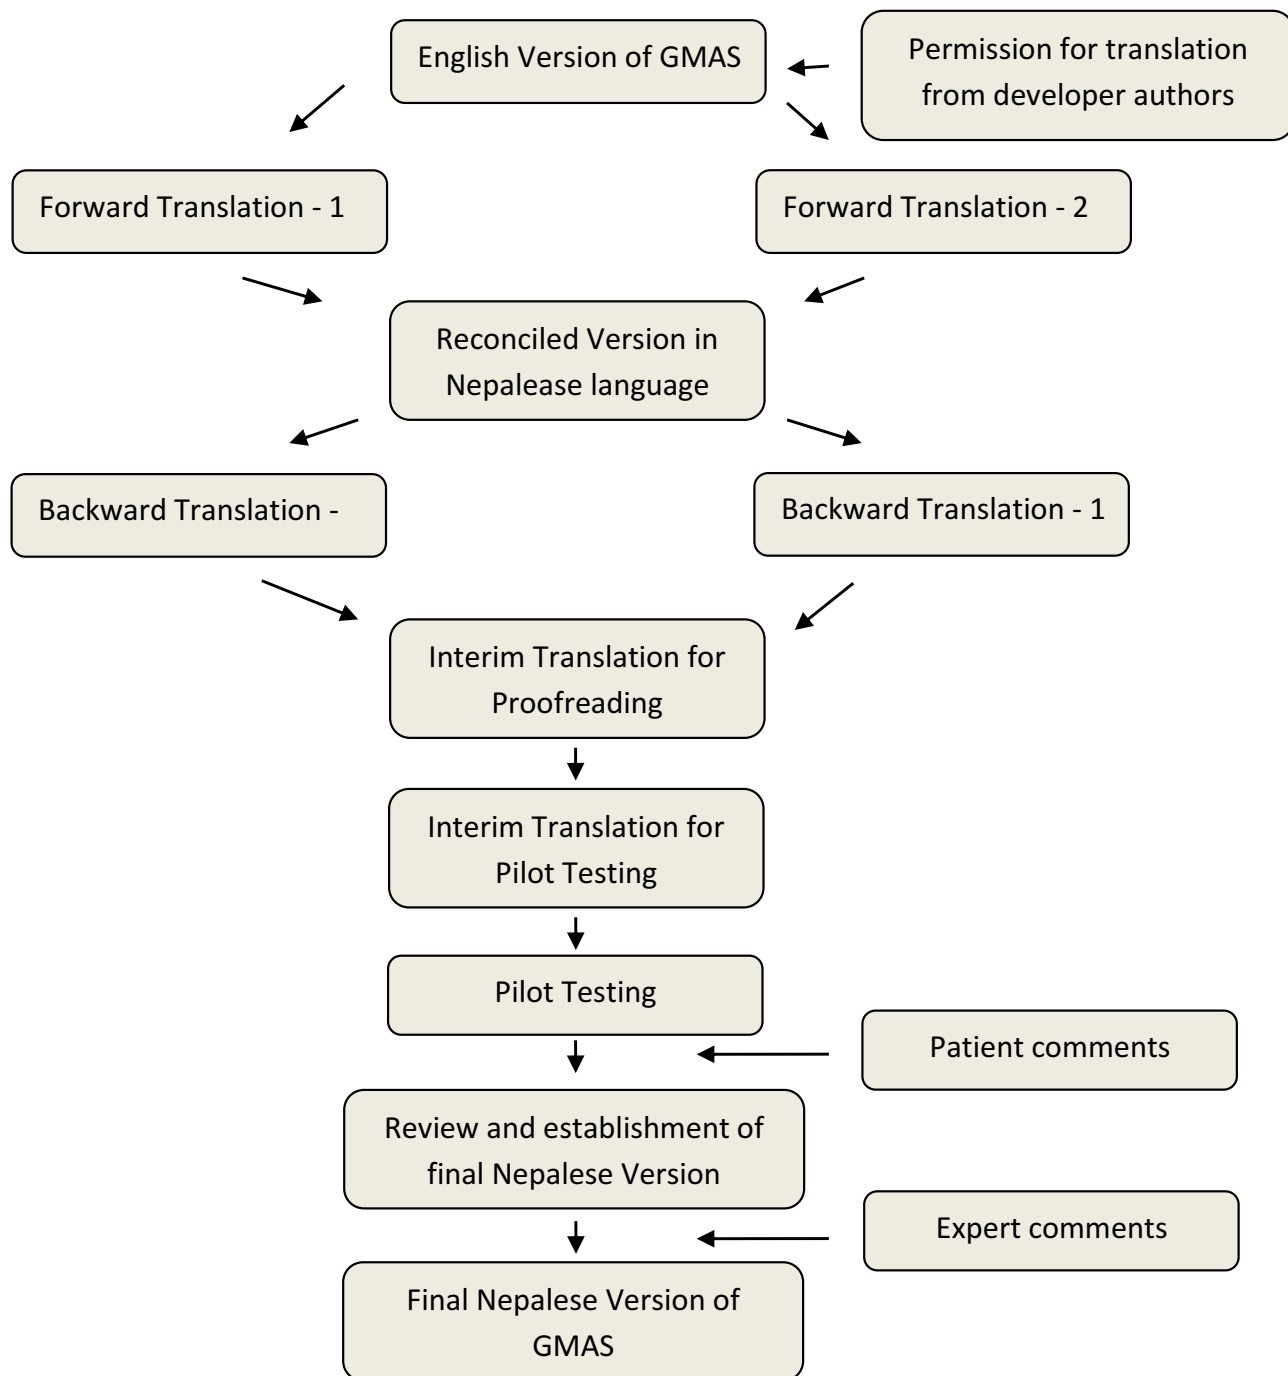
English Version of GMAS

Permission for translation from developer authors

Forward Translation - 1

Forward Translation - 2

Reconciled Version in Nepalease language

Backward Translation -

Backward Translation - 1

Interim Translation for Proofreading

Interim Translation for Pilot Testing

Pilot Testing

Patient comments

Review and establishment of final Nepalese Version

Expert comments

Final Nepalese Version of GMAS